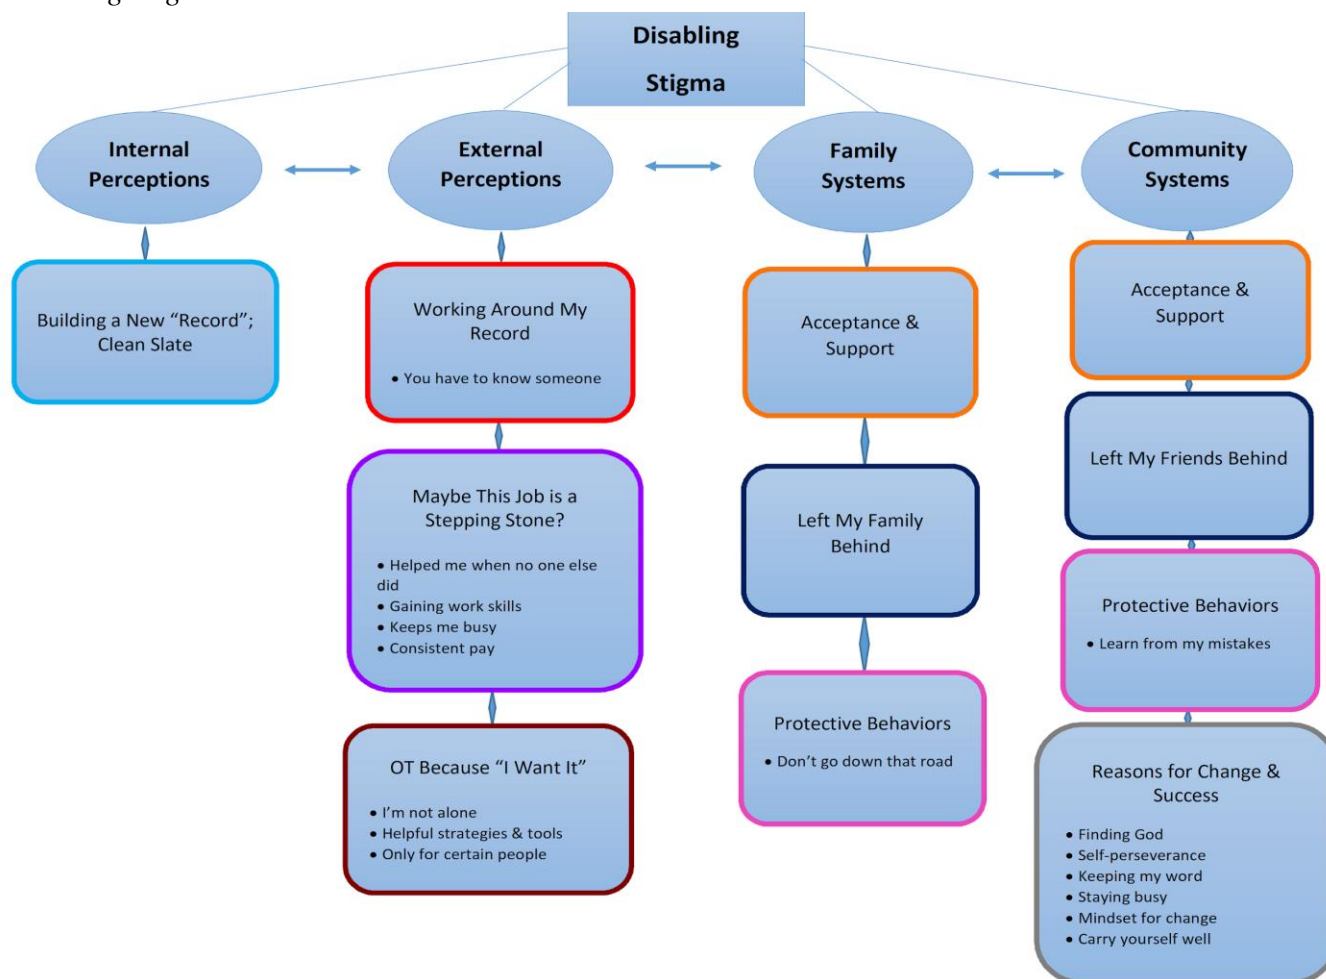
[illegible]

Disabling Stigma

Internal Perceptions

External Perceptions

Family Systems

Community Systems

Building a New "Record"; Clean Slate

Working Around My Record

• You have to know someone

Maybe This Job is a Stepping Stone?

• Helped me when no one else did
• Gaining work skills
• Keeps me busy
• Consistent pay

OT Because "I Want It"

• I'm not alone
• Helpful strategies & tools
• Only for certain people

Acceptance & Support

Left My Family Behind

Protective Behaviors

• Don't go down that road

Acceptance & Support

Left My Friends Behind

Protective Behaviors

• Learn from my mistakes

Reasons for Change & Success

• Finding God
• Self-perseverance
• Keeping my word
• Staying busy
• Mindset for change
• Carry yourself well